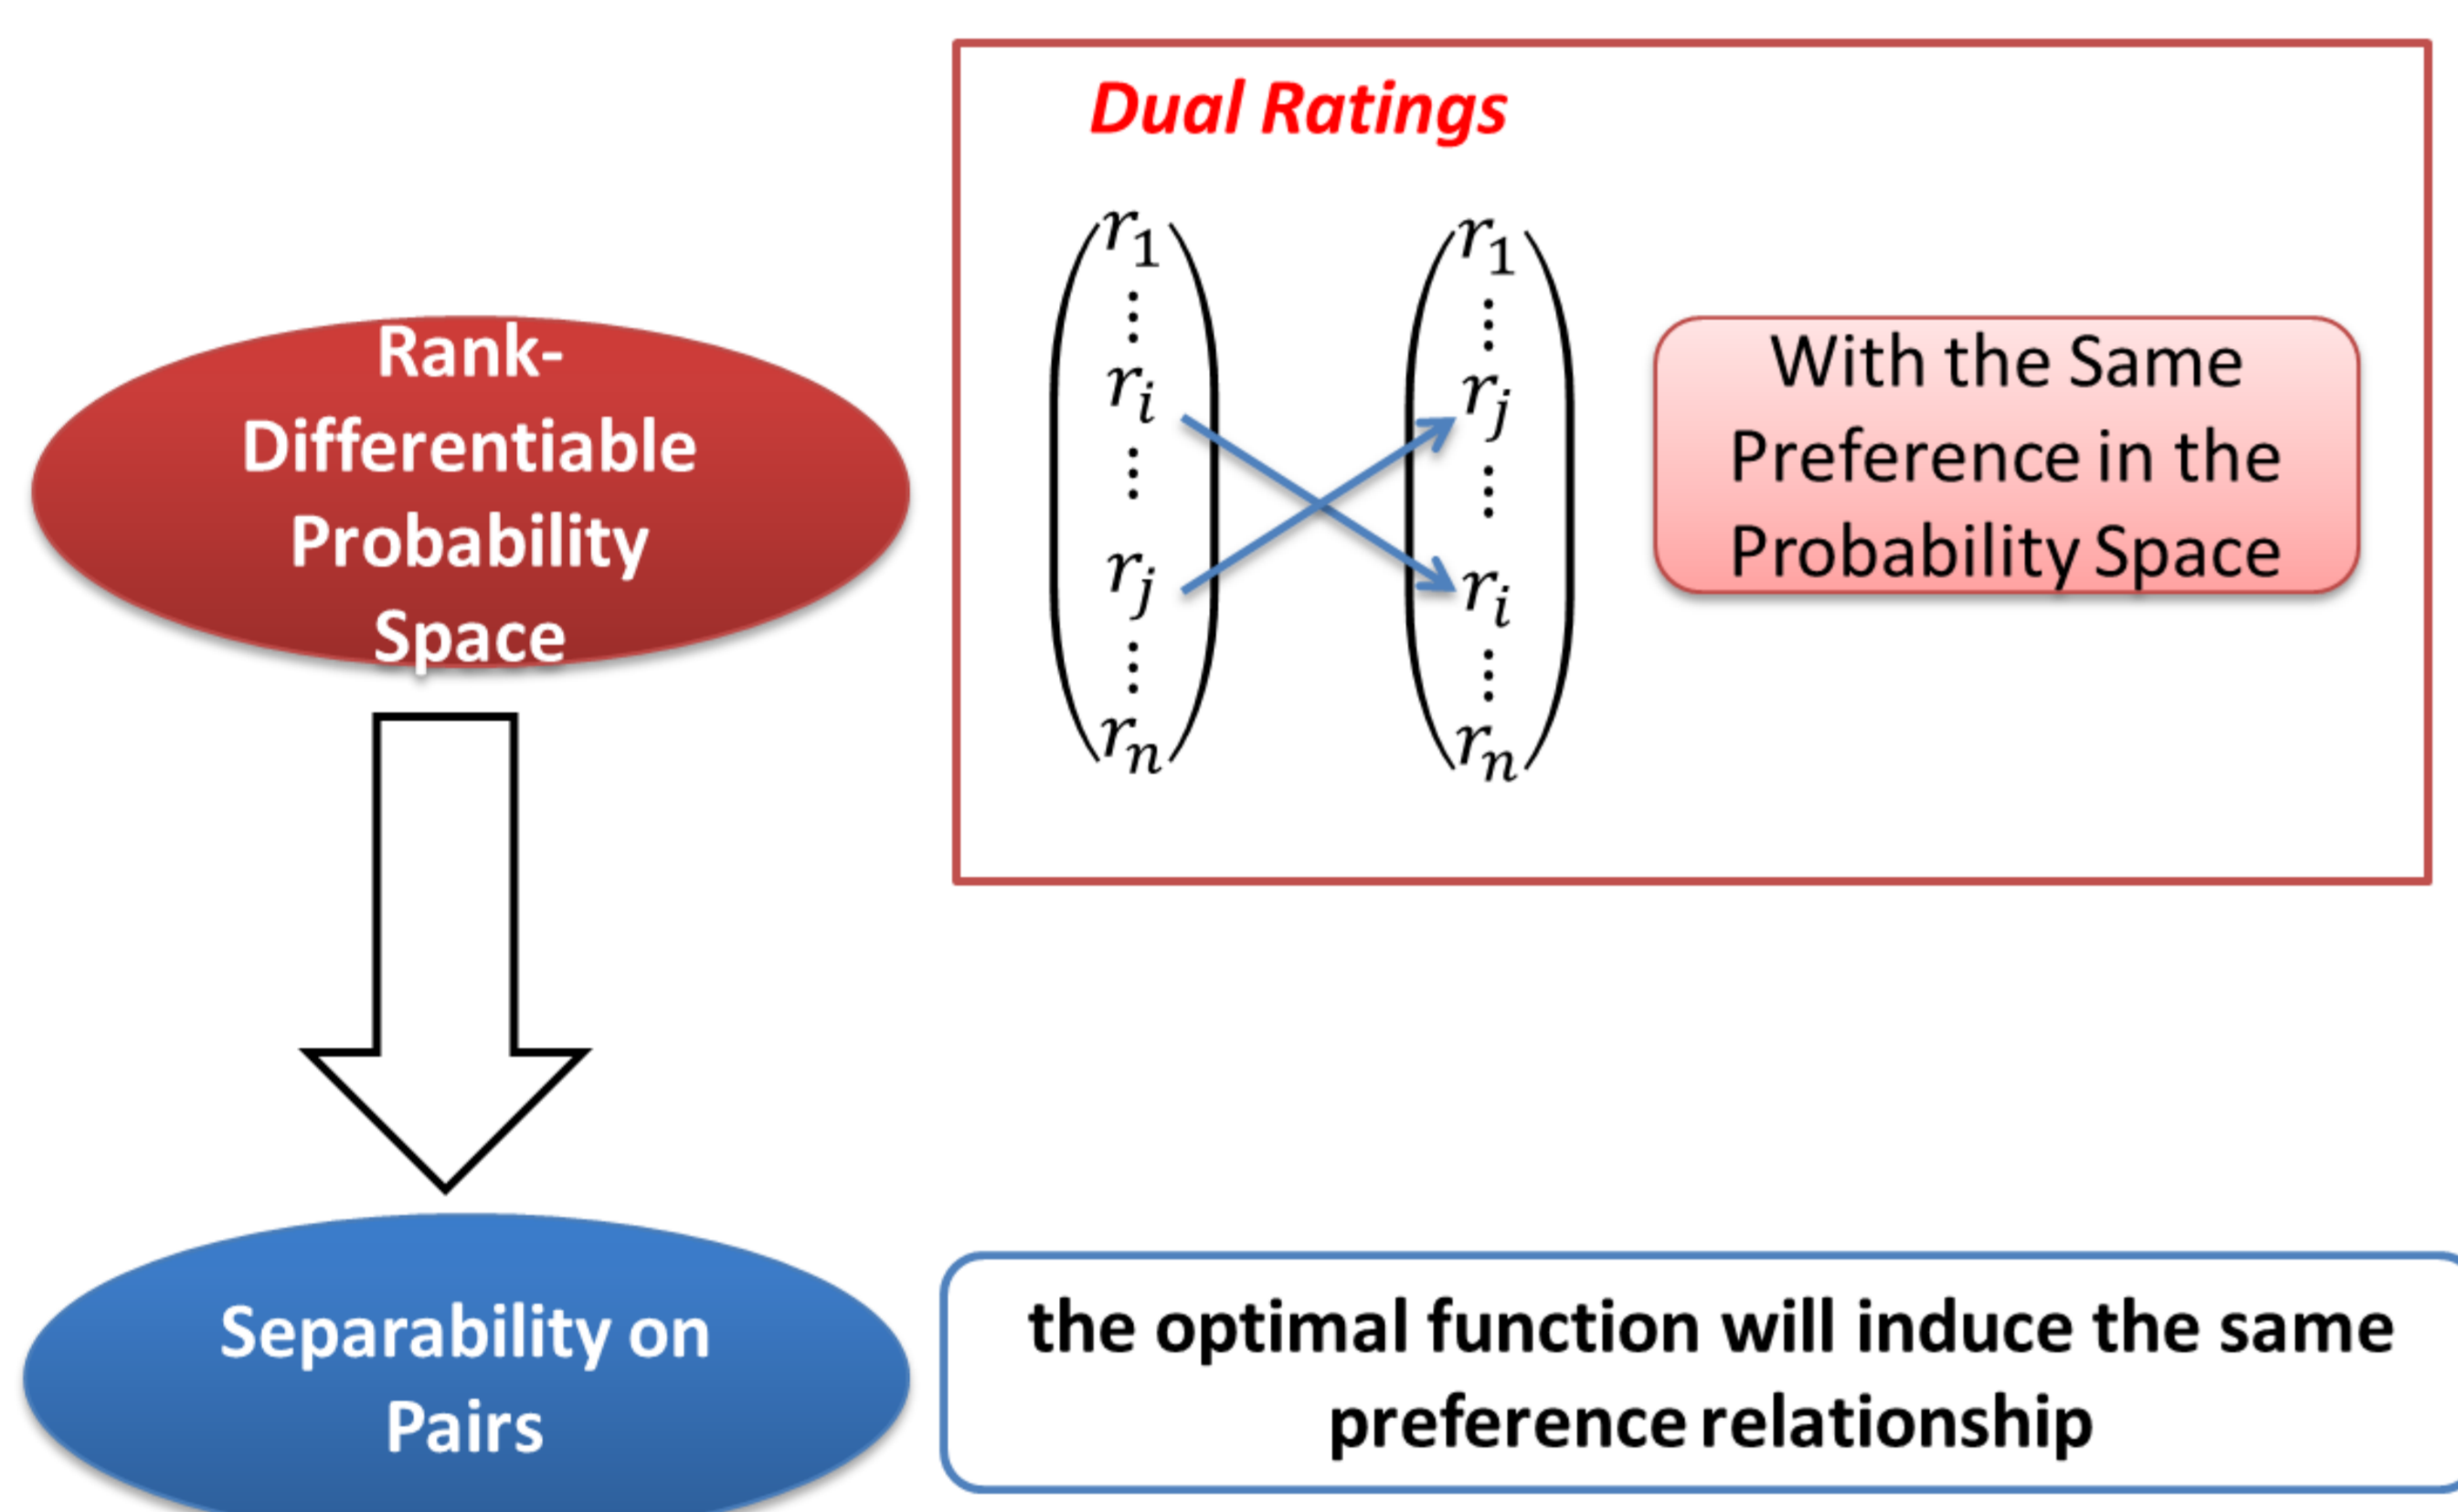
Rank-Differentiable Probability Space

Dual Ratings

$\begin{pmatrix} r_1 \\ \vdots \\ r_i \\ \vdots \\ r_j \\ \vdots \\ r_n \end{pmatrix}$ $\begin{pmatrix} r_1 \\ \vdots \\ r_j \\ \vdots \\ r_i \\ \vdots \\ r_n \end{pmatrix}$

With the Same Preference in the Probability Space

Separability on Pairs

the optimal function will induce the same preference relationship